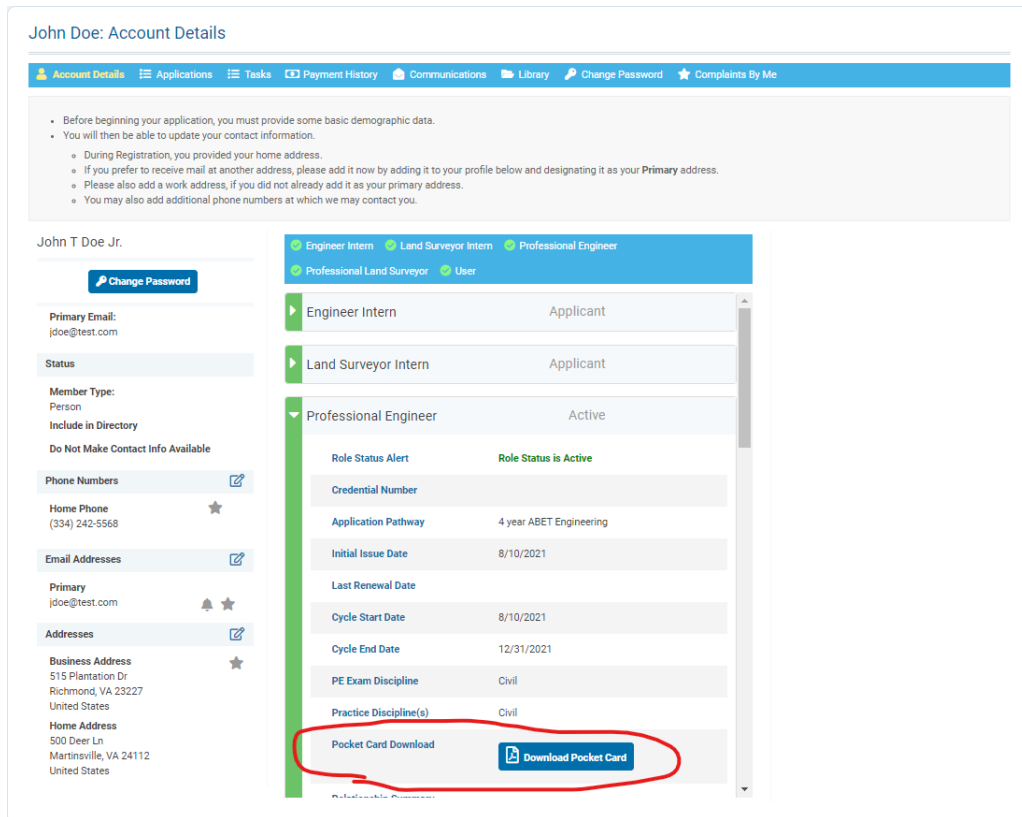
John Doe: Account Details

Account Details | Applications | Tasks | Payment History | Communications | Library | Change Password | Complaints By Me

- Before beginning your application, you must provide some basic demographic data.
- You will then be able to update your contact information.
  - During Registration, you provided your home address.
  - If you prefer to receive mail at another address, please add it now by adding it to your profile below and designating it as your **Primary** address.
  - Please also add a work address, if you did not already add it as your primary address.
  - You may also add additional phone numbers at which we may contact you.

John T Doe Jr.

Change Password

Primary Email:
jdoe@test.com

Status

Member Type:
Person

Include in Directory

Do Not Make Contact Info Available

Phone Numbers

Home Phone
(334) 242-5568

Email Addresses

Primary
jdoe@test.com

Addresses

Business Address
515 Plantation Dr
Richmond, VA 23227
United States

Home Address
500 Deer Ln
Martinsville, VA 24112
United States

Engineer Intern | Land Surveyor Intern | Professional Engineer | Professional Land Surveyor | User

Engineer Intern Applicant

Land Surveyor Intern Applicant

Professional Engineer Active

| | |
|---|---|
| Role Status Alert | Role Status is Active |
| Credential Number | |
| Application Pathway | 4 year ABET Engineering |
| Initial Issue Date | 8/10/2021 |
| Last Renewal Date | |
| Cycle Start Date | 8/10/2021 |
| Cycle End Date | 12/31/2021 |
| PE Exam Discipline | Civil |
| Practice Discipline(s) | Civil |
| Pocket Card Download | Download Pocket Card |

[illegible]